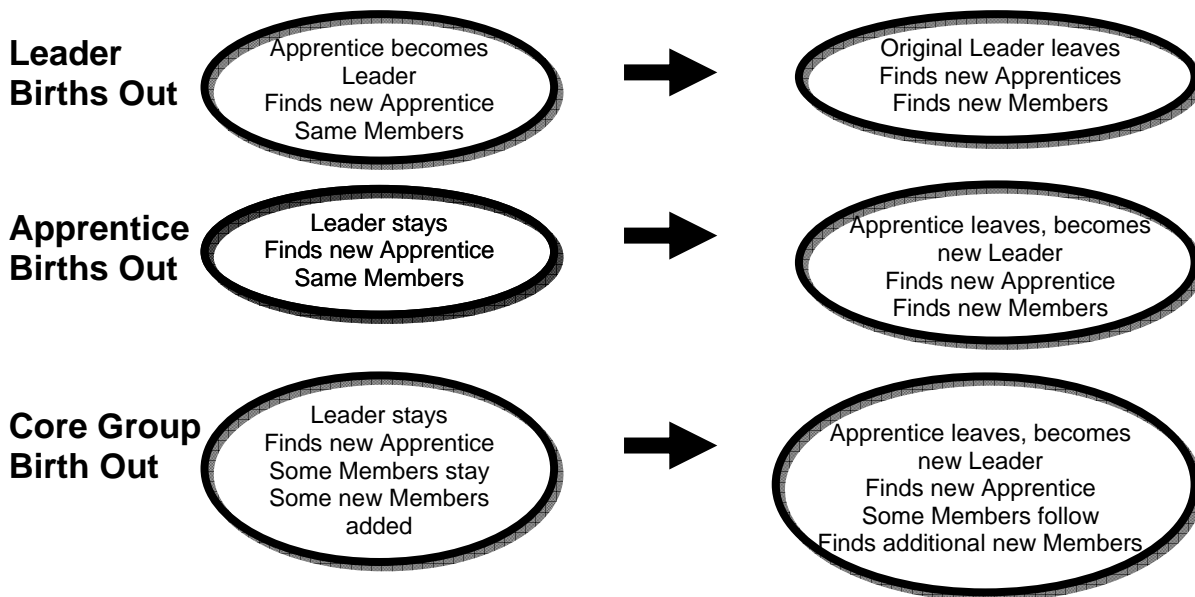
Leader Births Out

Apprentice becomes Leader
Finds new Apprentice
Same Members

Original Leader leaves
Finds new Apprentices
Finds new Members

Apprentice Births Out

Leader stays
Finds new Apprentice
Same Members

Apprentice leaves, becomes new Leader
Finds new Apprentice
Finds new Members

Core Group Birth Out

Leader stays
Finds new Apprentice
Some Members stay
Some new Members added

Apprentice leaves, becomes new Leader
Finds new Apprentice
Some Members follow
Finds additional new Members